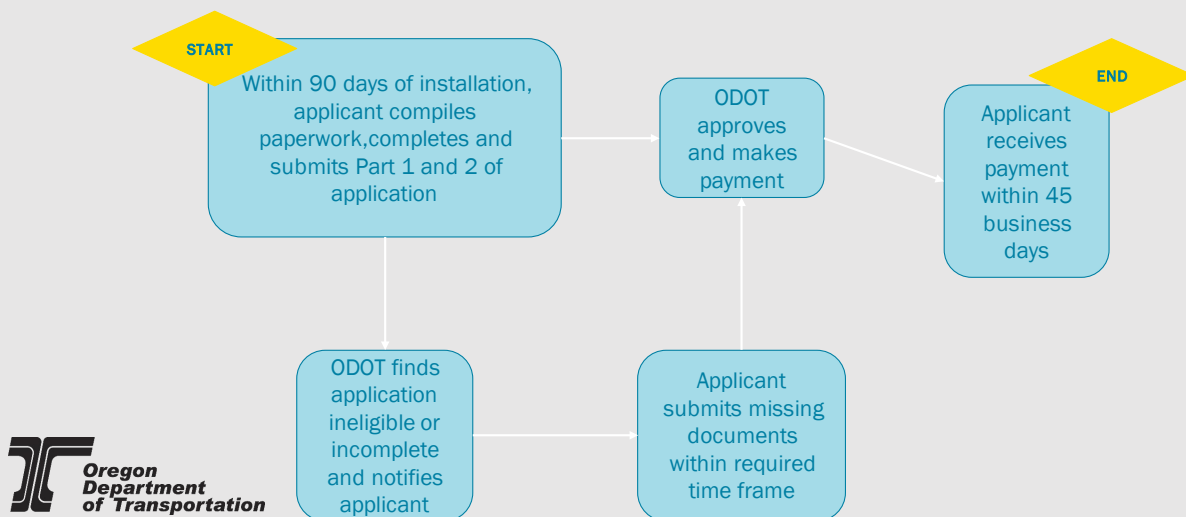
START

Within 90 days of installation, applicant compiles paperwork,completes and submits Part 1 and 2 of application

ODOT approves and makes payment

END

Applicant receives payment within 45 business days

ODOT finds application ineligible or incomplete and notifies applicant

Applicant submits missing documents within required time frame

Oregon Department of Transportation